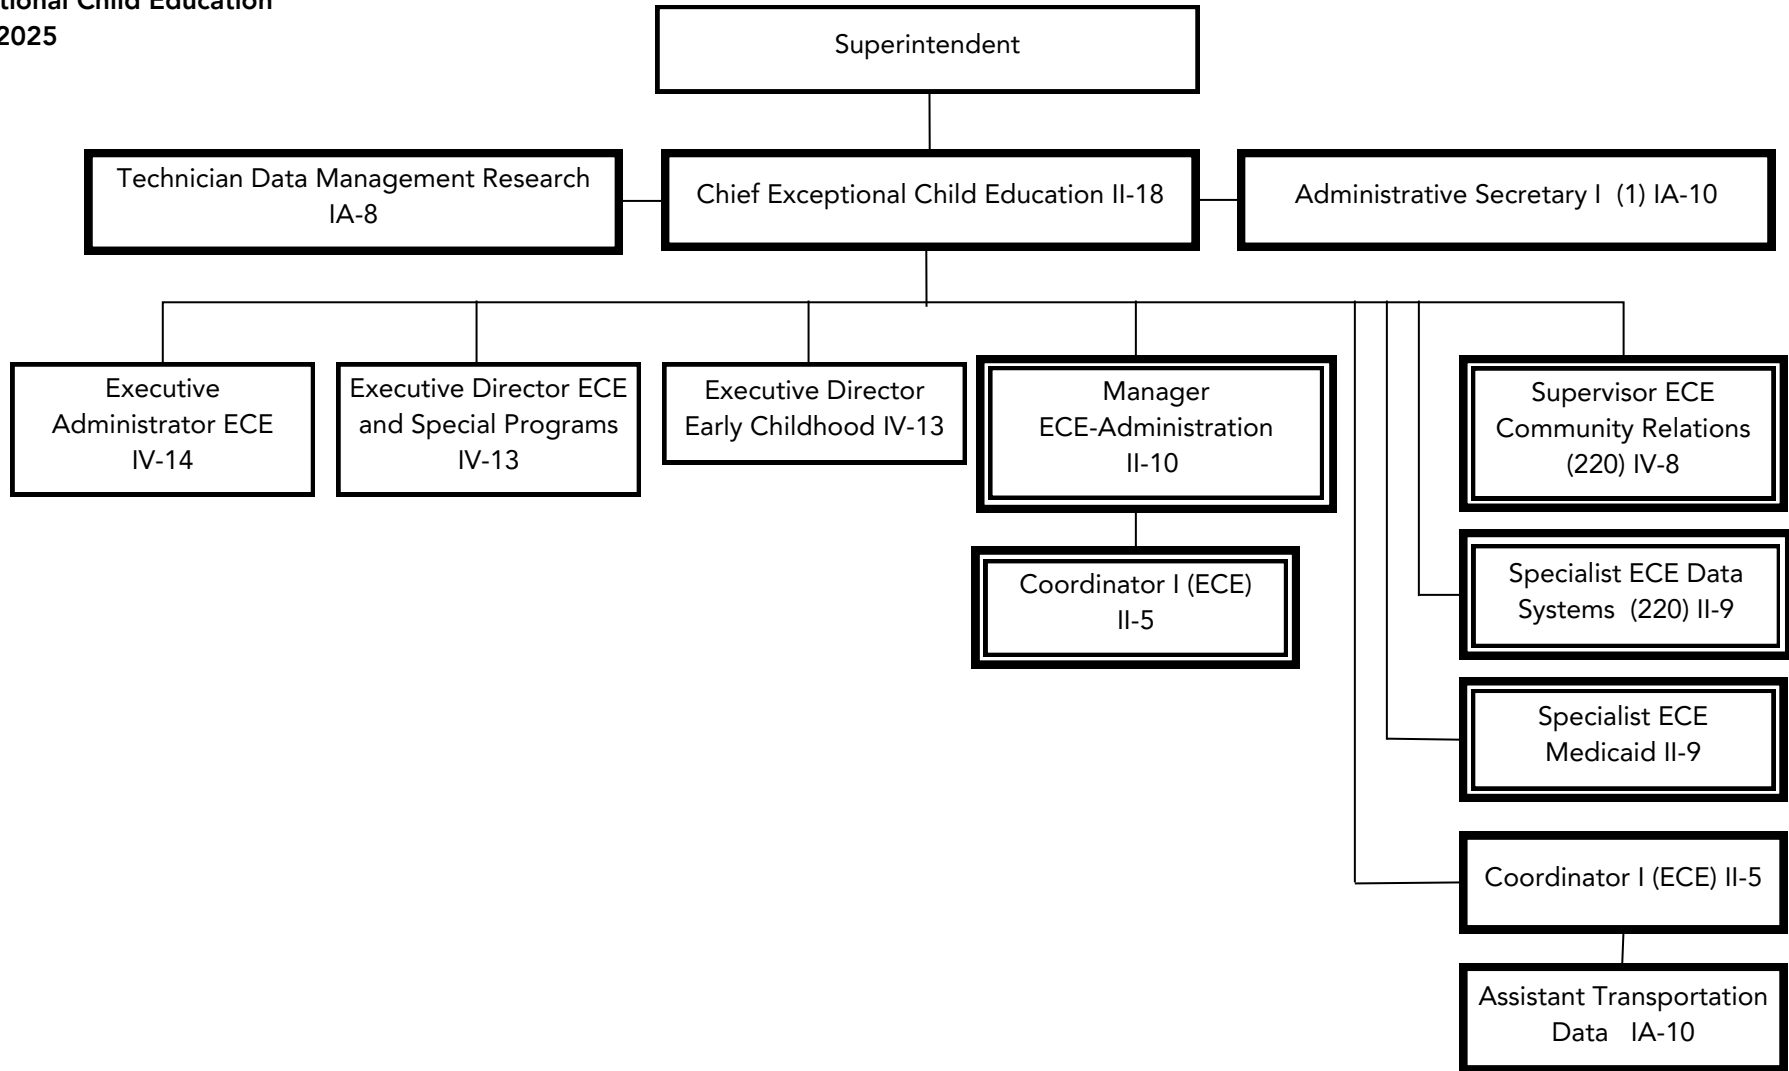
tional Child Education
2025

Superintendent

Technician Data Management Research IA-8

Chief Exceptional Child Education II-18

Administrative Secretary I (1) IA-10

Executive Administrator ECE IV-14

Executive Director ECE and Special Programs IV-13

Executive Director Early Childhood IV-13

Manager ECE-Administration II-10

Coordinator I (ECE) II-5

Supervisor ECE Community Relations (220) IV-8

Specialist ECE Data Systems (220) II-9

Specialist ECE Medicaid II-9

Coordinator I (ECE) II-5

Assistant Transportation Data IA-10